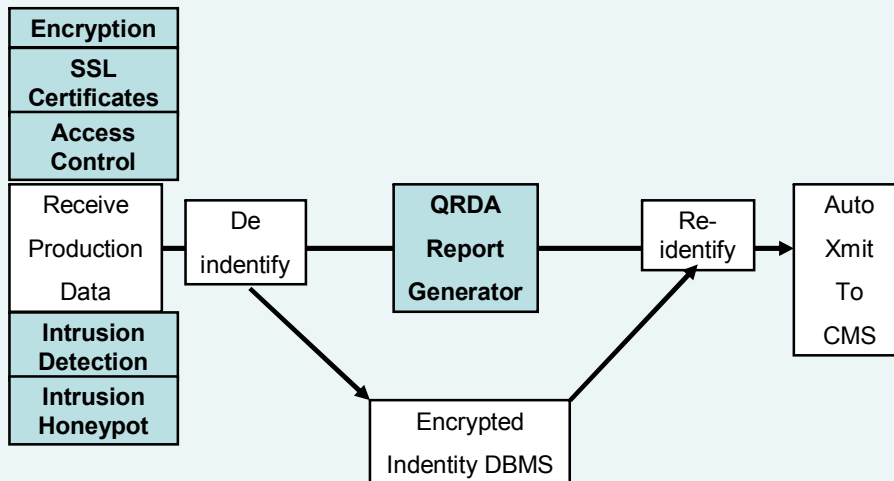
Encryption

SSL Certificates

Access Control

Receive Production Data

Intrusion Detection

Intrusion Honeypot

De indentify

QRDA Report Generator

Re-identify

Auto Xmit To CMS

Encrypted Indentity DBMS